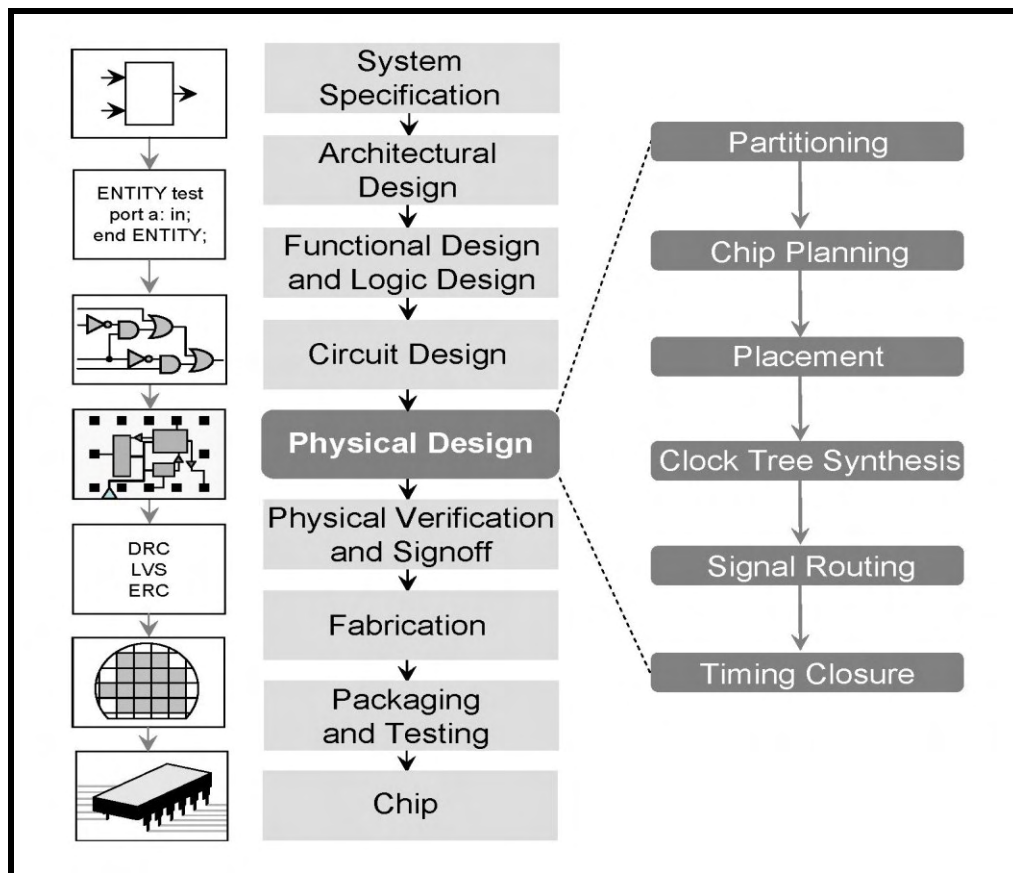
ENTITY test
port a: in;
end ENTITY;

DRC
LVS
ERC

System Specification

Architectural Design

Functional Design and Logic Design

Circuit Design

Physical Design

Physical Verification and Signoff

Fabrication

Packaging and Testing

Chip

Partitioning

Chip Planning

Placement

Clock Tree Synthesis

Signal Routing

Timing Closure